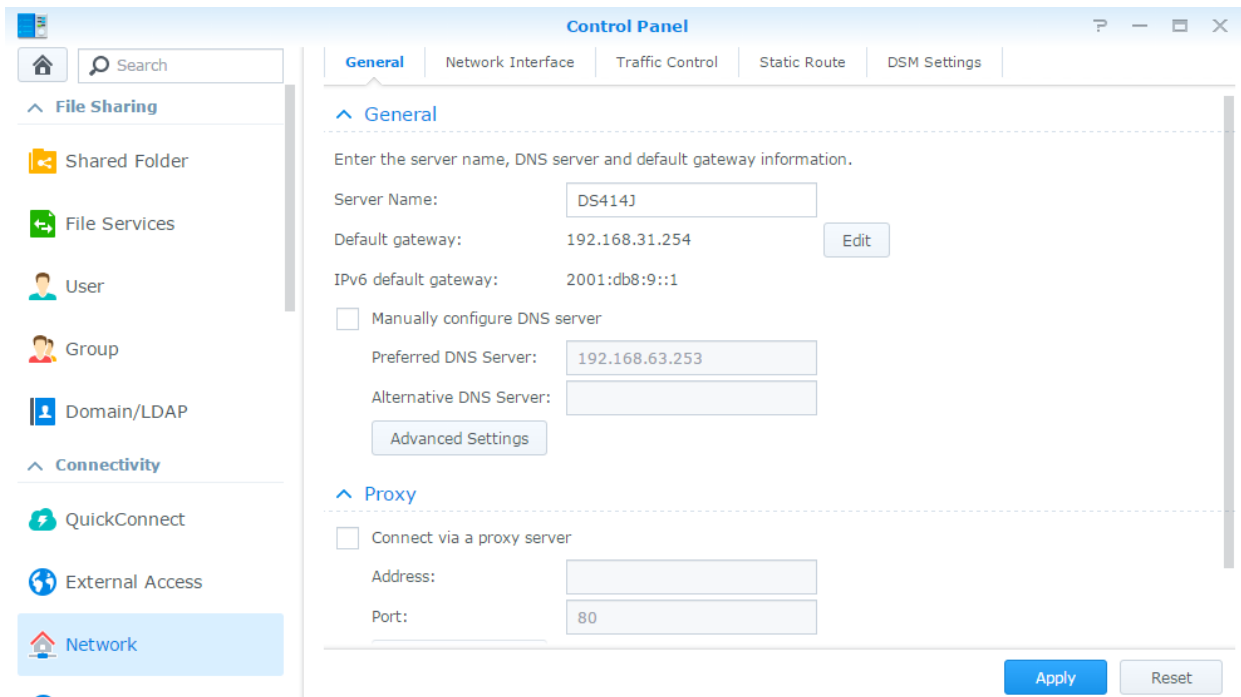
Control Panel

Search

File Sharing

Shared Folder

File Services

User

Group

Domain/LDAP

Connectivity

QuickConnect

External Access

Network

General | Network Interface | Traffic Control | Static Route | DSM Settings

General

Enter the server name, DNS server and default gateway information.

Server Name: DS414J

Default gateway: 192.168.31.254 Edit

IPv6 default gateway: 2001:db8:9::1

Manually configure DNS server

Preferred DNS Server: 192.168.63.253

Alternative DNS Server:

Advanced Settings

Proxy

Connect via a proxy server

Address:

Port: 80

Apply Reset